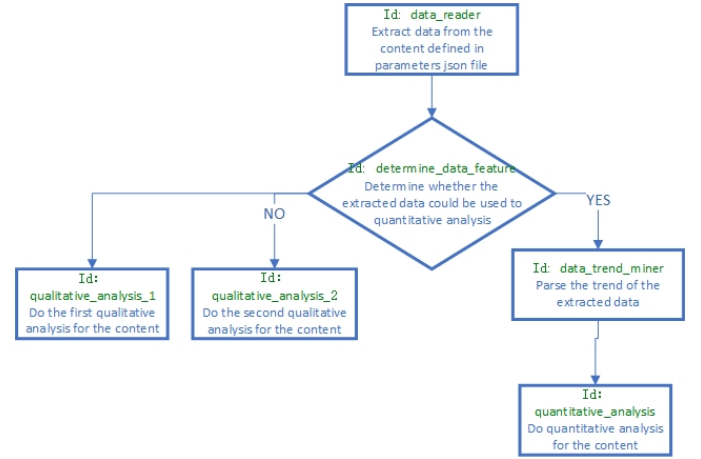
Id: data_reader
Extract data from the content defined in parameters json file

Id: determine_data_feature
Determine whether the extracted data could be used to quantitative analysis

NO

YES

Id: qualitative_analysis_1
Do the first qualitative analysis for the content

Id: qualitative_analysis_2
Do the second qualitative analysis for the content

Id: data_trend_miner
Parse the trend of the extracted data

Id: quantitative_analysis
Do quantitative analysis for the content